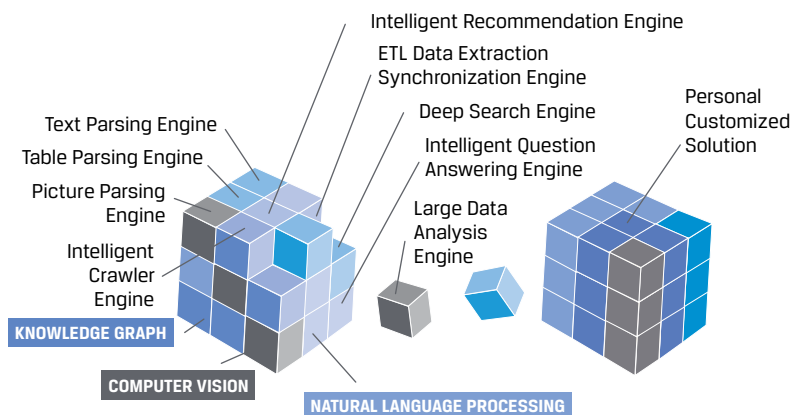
Intelligent Recommendation Engine

ETL Data Extraction Synchronization Engine

Deep Search Engine

Intelligent Question Answering Engine

Text Parsing Engine

Table Parsing Engine

Picture Parsing Engine

Intelligent Crawler Engine

Large Data Analysis Engine

Personal Customized Solution

KNOWLEDGE GRAPH

COMPUTER VISION

NATURAL LANGUAGE PROCESSING